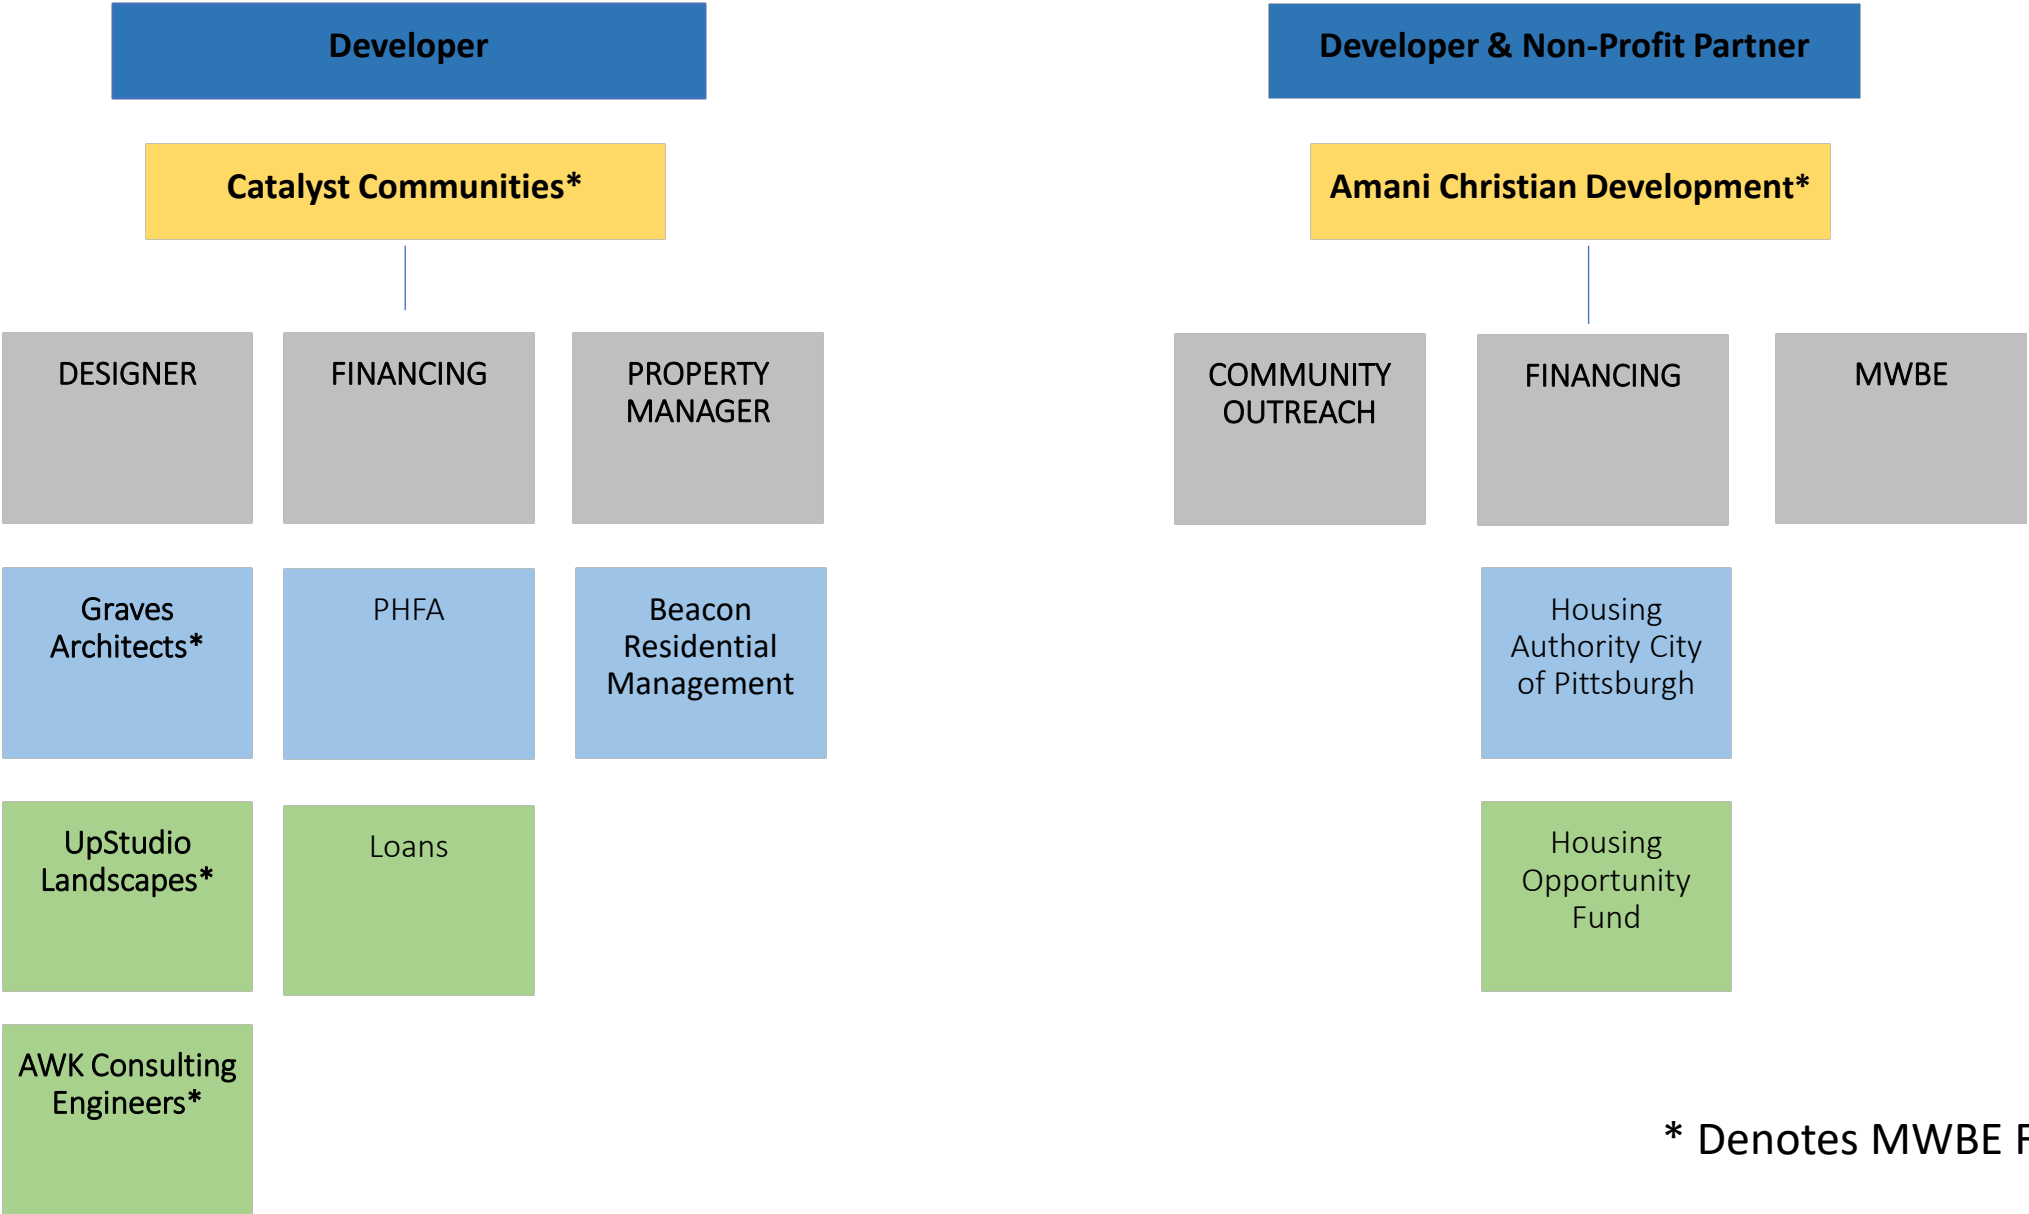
Developer

Catalyst Communities*

DESIGNER

FINANCING

PROPERTY MANAGER

Graves Architects*

PHFA

Beacon Residential Management

UpStudio Landscapes*

Loans

AWK Consulting Engineers*

Developer & Non-Profit Partner

Amani Christian Development*

COMMUNITY OUTREACH

FINANCING

MWBE

Housing Authority City of Pittsburgh

Housing Opportunity Fund

* Denotes MWBE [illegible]